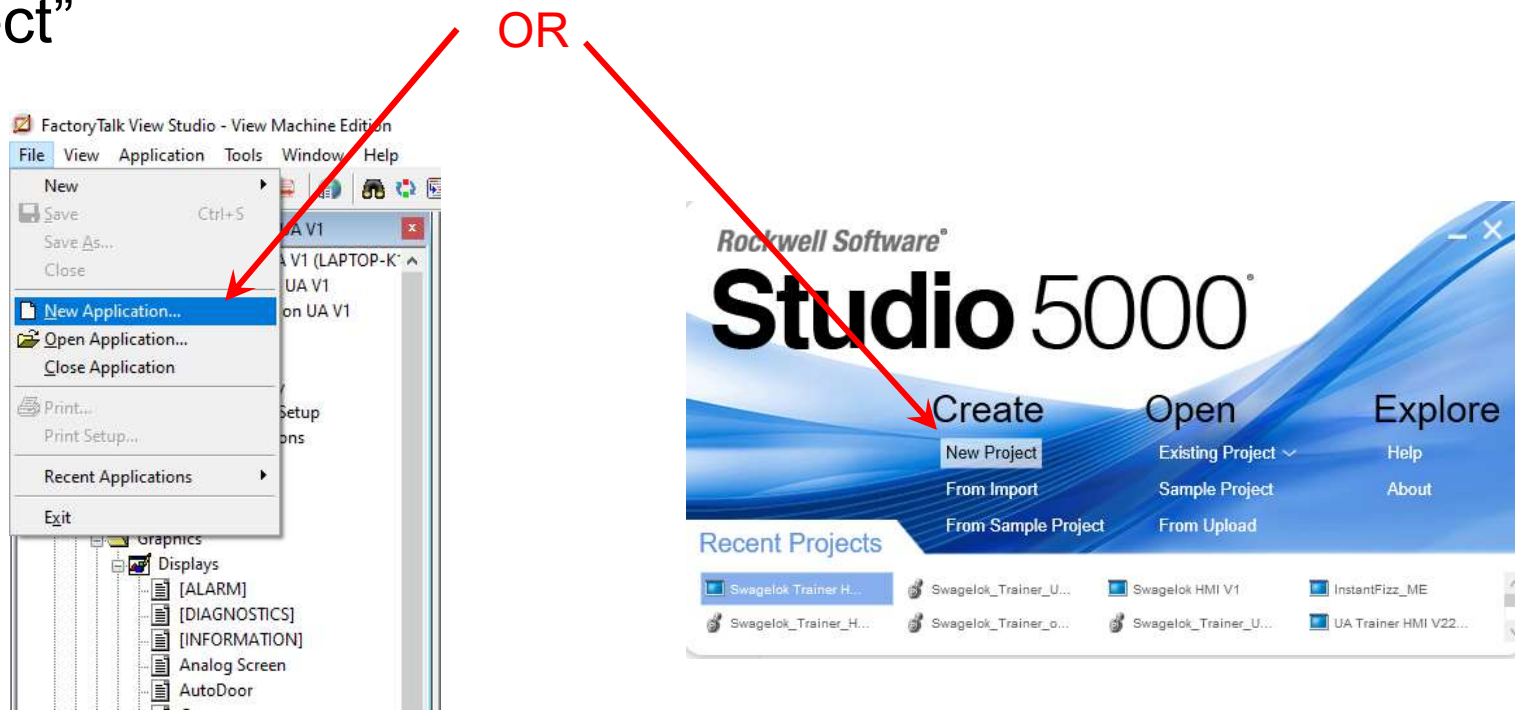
ct”

OR

FactoryTalk View Studio - View Machine Edition

File View Application Tools Window Help

New
Save Ctrl+S
Save As...
Close
New Application...
Open Application...
Close Application
Print...
Print Setup...
Recent Applications
Exit

A V1
A V1 (LAPTOP-K
UA V1
on UA V1
Setup
ons
Graphics
Displays
[ALARM]
[DIAGNOSTICS]
[INFORMATION]
Analog Screen
AutoDoor

Rockwell Software®
Studio 5000®

Create
New Project
From Import
From Sample Project

Open
Existing Project
Sample Project
From Upload

Explore
Help
About

Recent Projects
Swagelok Trainer H...
Swagelok_Trainer_U...
Swagelok HMI V1
InstantFizz_ME
Swagelok_Trainer_H...
Swagelok_Trainer_o...
Swagelok_Trainer_U...
UA Trainer HMI V22...